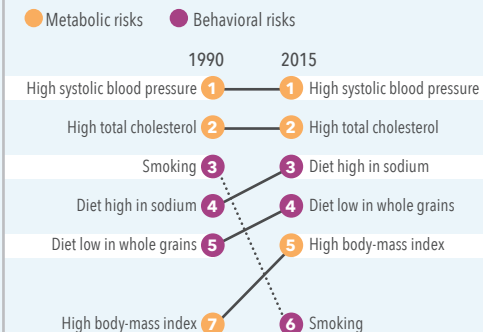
Metabolic risks  Behavioral risks

| 1990 | | 2015 |
|---|---|---|
| High systolic blood pressure | 1 — 1 | High systolic blood pressure |
| High total cholesterol | 2 — 2 | High total cholesterol |
| Smoking | 3 — 3 | Diet high in sodium |
| Diet high in sodium | 4 — 4 | Diet low in whole grains |
| Diet low in whole grains | 5 — 5 | High body-mass index |
| High body-mass index | 7 — 6 | Smoking |